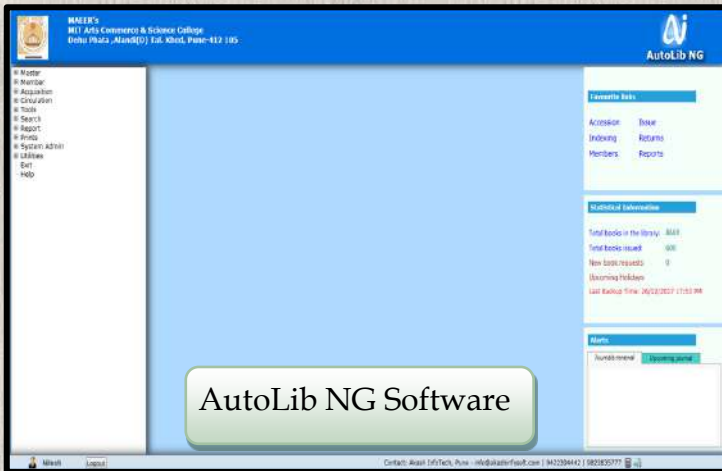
MAEER's
MIT Arts Commerce & Science College
Dehu Phata ,Alandi(D) Tal. Khed, Pune-412 105

AutoLib NG

Master
Member
Acquisition
Circulation
Tools
Search
Report
Prints
System Admin
Utilities
Exit
Help

Favourite links

Accession Issue
Indexing Returns
Members Reports

Statistical Information

Total books in the library: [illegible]
Total books issued: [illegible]
New book requests: 0
Upcoming Holidays
Last Backup Time: 26/12/2017 17:51 PM

Alerts

Journals renewal Upcoming journal

AutoLib NG Software

Nilesh Logout

Contact: Akash InfoTech, Pune - info@akashinfosoft.com | 9422304442 | 9823835777